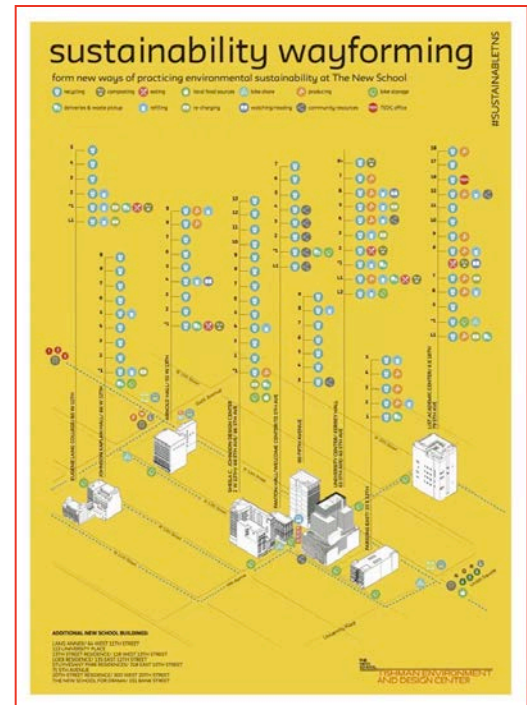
sustainability wayforming

form new ways of practicing environmental sustainability at The New School

recycling
composting
eating
local food sources
bike share
producing
bike storage
deliveries & waste pickup
refilling
re-charging
watching/reading
community resources
TEDC office

#SUSTAINABLETNS

EUGENE LANG COLLEGE 65 W 11TH

JOHNSON KAPLAN HALL 66 W 12TH

ARNHOLD HALL 55 W 13TH

SHEILA C. JOHNSON DESIGN CENTER 2 W 13TH & 66 5TH AVE

FANTON HALL/WELCOME CENTER 72 5TH AVE

80 FIFTH AVENUE

UNIVERSITY CENTER / KERREY HALL 63 5TH AVE

PARSONS EAST 25 E 13TH

LIST ACADEMIC CENTER 6 E 16TH

Sixth Avenue

Fifth Avenue

University Place

W 11th Street

W 12th Street

W 13th Street

W 14th Street

Union Square

ADDITIONAL NEW SCHOOL BUILDINGS:

LANG ANNEX / 64 WEST 11TH STREET
113 UNIVERSITY PLACE
13TH STREET RESIDENCE / 118 WEST 13TH STREET
LOEB RESIDENCE / 135 EAST 12TH STREET
STUYVESANT PARK RESIDENCE / 318 EAST 15TH STREET
71 5TH AVENUE
20TH STREET RESIDENCE / 300 WEST 20TH STREET
THE NEW SCHOOL FOR DRAMA / 151 BANK STREET

TISHMAN ENVIRONMENT AND DESIGN CENTER